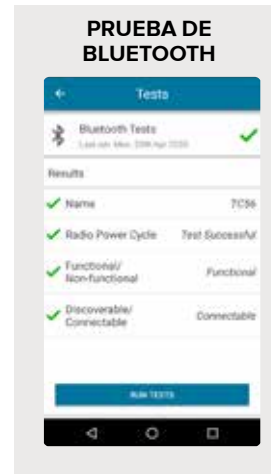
PRUEBA DE BLUETOOTH

Tests

Bluetooth Tests
Last run: Mon, 20th Apr 2020

Results

Name TC56

Radio Power Cycle Test Successful

Functional/ Non-functional Functional

Discoverable/ Connectable Connectable

RUN TESTS